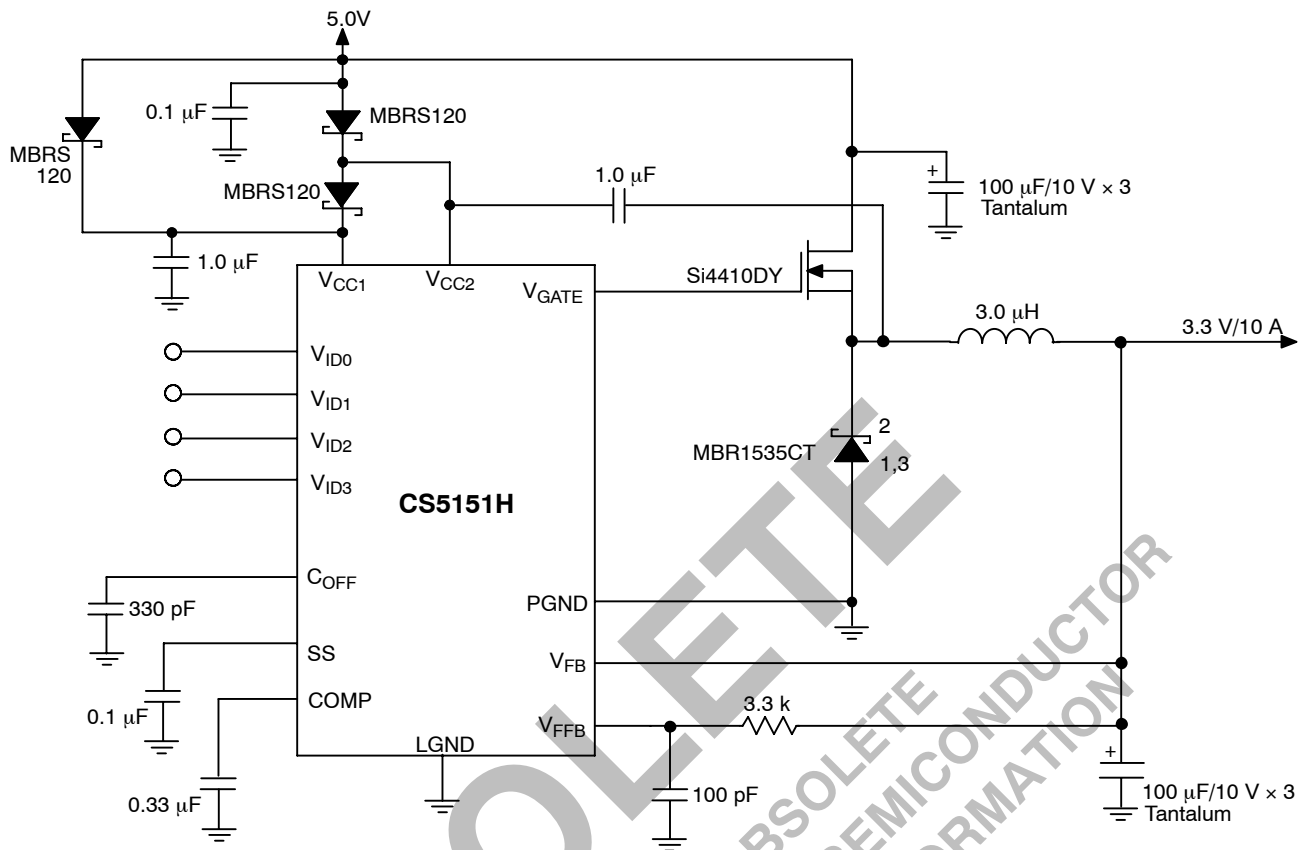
5.0V

0.1 μF

MBRS120

MBRS 120

MBRS120

1.0 μF

1.0 μF

+

100 μF/10 V × 3 Tantalum

$V_{CC1}$

$V_{CC2}$

$V_{GATE}$

Si4410DY

3.0 μH

3.3 V/10 A

$V_{ID0}$

$V_{ID1}$

$V_{ID2}$

$V_{ID3}$

2

MBR1535CT

1,3

CS5151H

$C_{OFF}$

330 pF

PGND

SS

$V_{FB}$

0.1 μF

COMP

3.3 k

$V_{FFB}$

LGND

+

0.33 μF

100 pF

100 μF/10 V × 3 Tantalum

OBSOLETE

OBSOLETE SEMICONDUCTOR INFORMATION